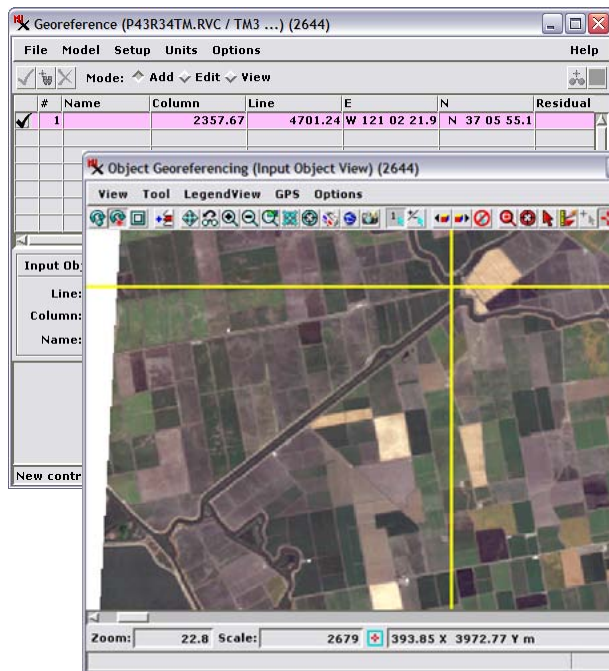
Georeference (P43R34TM.RVC / TM3 ...) (2644)

File Model Setup Units Options Help

Mode: Add Edit View

| | # | Name | Column | Line | E | N | Residual |
|---|---|---|---|---|---|---|---|
| ✔ | 1 | | 2357.67 | 4701.24 | W 121 02 21.9 | N 37 05 55.1 | |

Input Obj

Line:

Column:

Name:

New contr

Object Georeferencing (Input Object View) (2644)

View Tool LegendView GPS Options

Zoom: 22.8 Scale: 2679 393.85 X 3972.77 Y m